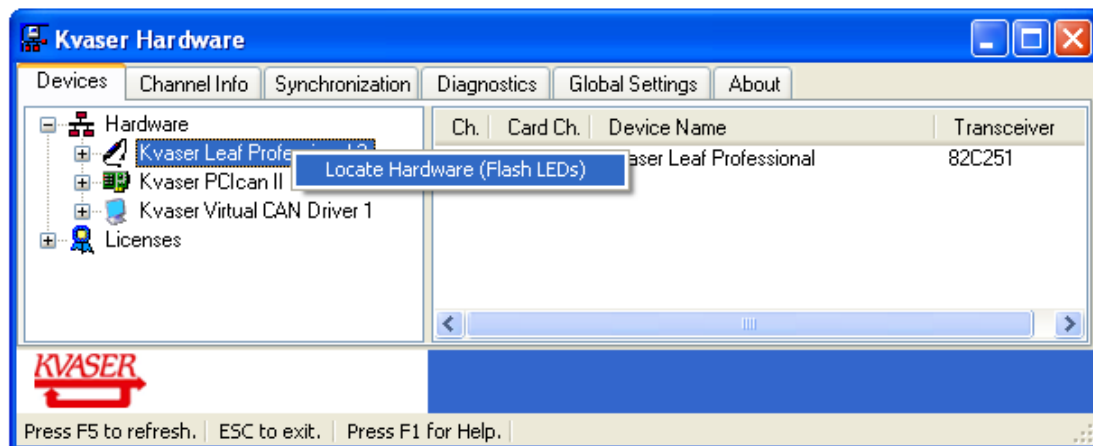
Kvaser Hardware

Devices | Channel Info | Synchronization | Diagnostics | Global Settings | About

Hardware
Kvaser Leaf Profe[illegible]
Kvaser PCIcan II
Kvaser Virtual CAN Driver 1
Licenses

Locate Hardware (Flash LEDs)

| Ch. | Card Ch. | Device Name | Transceiver |
|---|---|---|---|
| | | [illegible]ser Leaf Professional | 82C251 |

KVASER

Press F5 to refresh. | ESC to exit. | Press F1 for Help.